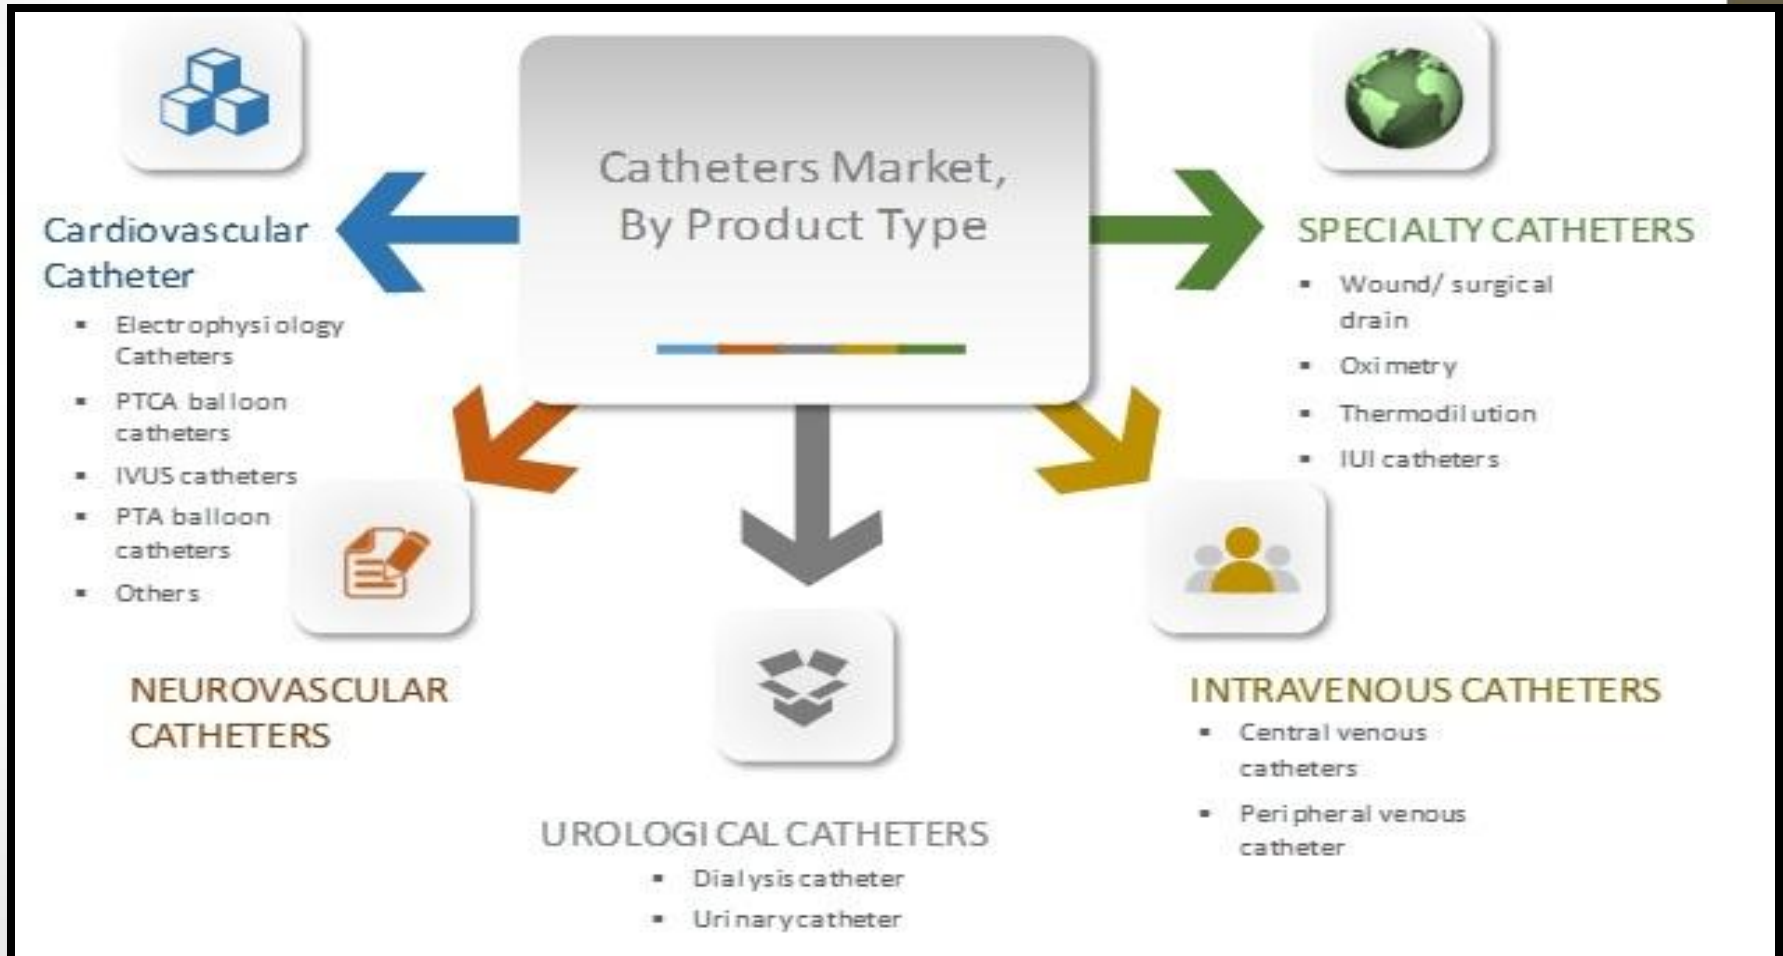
Catheters Market, By Product Type

Cardiovascular Catheter
- Electrophysiology Catheters
- PTCA balloon catheters
- IVUS catheters
- PTA balloon catheters
- Others

SPECIALTY CATHETERS
- Wound/ surgical drain
- Oximetry
- Thermodilution
- IUI catheters

NEUROVASCULAR CATHETERS

UROLOGICAL CATHETERS
- Dialysis catheter
- Urinary catheter

INTRAVENOUS CATHETERS
- Central venous catheters
- Peripheral venous catheter